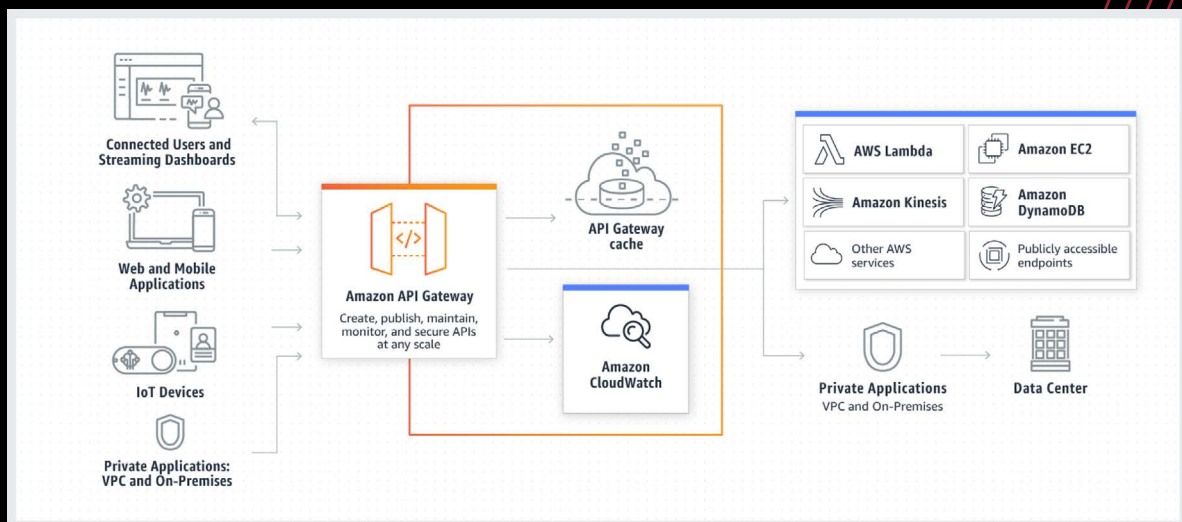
Connected Users and Streaming Dashboards

Web and Mobile Applications

IoT Devices

Private Applications: VPC and On-Premises

Amazon API Gateway

Create, publish, maintain, monitor, and secure APIs at any scale

API Gateway cache

Amazon CloudWatch

AWS Lambda

Amazon EC2

Amazon Kinesis

Amazon DynamoDB

Other AWS services

Publicly accessible endpoints

Private Applications

VPC and On-Premises

Data Center